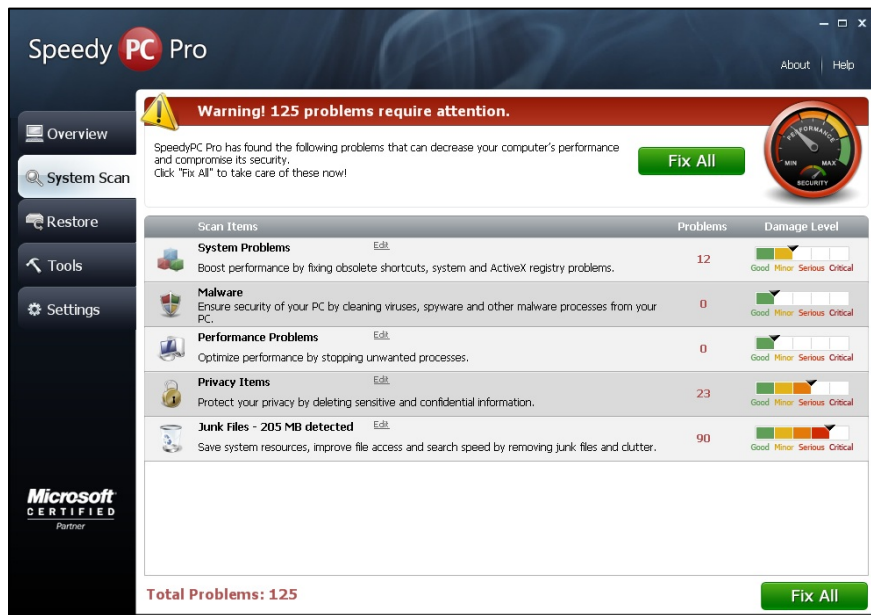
Speedy PC Pro

– □ x

About | Help

Overview

System Scan

Restore

Tools

Settings

Warning! 125 problems require attention.

SpeedyPC Pro has found the following problems that can decrease your computer's performance and compromise its security.
Click "Fix All" to take care of these now!

Fix All

PERFORMANCE
MIN MAX
SECURITY

| Scan Items | Problems | Damage Level |
|---|---|---|
| System Problems Edit<br>Boost performance by fixing obsolete shortcuts, system and ActiveX registry problems. | 12 | Good Minor Serious Critical |
| Malware<br>Ensure security of your PC by cleaning viruses, spyware and other malware processes from your PC. | 0 | Good Minor Serious Critical |
| Performance Problems Edit<br>Optimize performance by stopping unwanted processes. | 0 | Good Minor Serious Critical |
| Privacy Items Edit<br>Protect your privacy by deleting sensitive and confidential information. | 23 | Good Minor Serious Critical |
| Junk Files - 205 MB detected Edit<br>Save system resources, improve file access and search speed by removing junk files and clutter. | 90 | Good Minor Serious Critical |

Microsoft
CERTIFIED
Partner

Total Problems: 125

Fix All